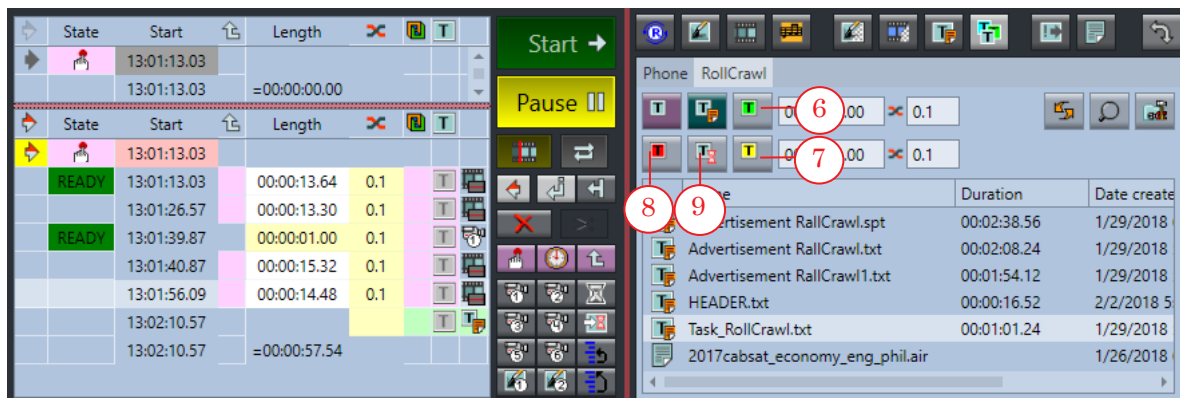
| | State | Start | | Length | | | T |
|---|---|---|---|---|---|---|---|
| | | 13:01:13.03 | | | | | |
| | | 13:01:13.03 | | =00:00:00.00 | | | |

| | State | Start | | Length | | | T |
|---|---|---|---|---|---|---|---|
| | | 13:01:13.03 | | | | | |
| | READY | 13:01:13.03 | | 00:00:13.64 | 0.1 | | T |
| | | 13:01:26.57 | | 00:00:13.30 | 0.1 | | T |
| | READY | 13:01:39.87 | | 00:00:01.00 | 0.1 | | T |
| | | 13:01:40.87 | | 00:00:15.32 | 0.1 | | T |
| | | 13:01:56.09 | | 00:00:14.48 | 0.1 | | T |
| | | 13:02:10.57 | | | | | T |
| | | 13:02:10.57 | | =00:00:57.54 | | | |

Start

Pause

Phone RollCrawl

T T T 00 6 .00 0.1

T T T 00 7 .00 0.1

8 9

| Name | Duration | Date create |
|---|---|---|
| Advertisement RallCrawl.spt | 00:02:38.56 | 1/29/2018 |
| Advertisement RallCrawl.txt | 00:02:08.24 | 1/29/2018 |
| Advertisement RallCrawl1.txt | 00:01:54.12 | 1/29/2018 |
| HEADER.txt | 00:00:16.52 | 2/2/2018 |
| Task_RollCrawl.txt | 00:01:01.24 | 1/29/2018 |
| 2017cabsat_economy_eng_phil.air | | 1/26/2018 |